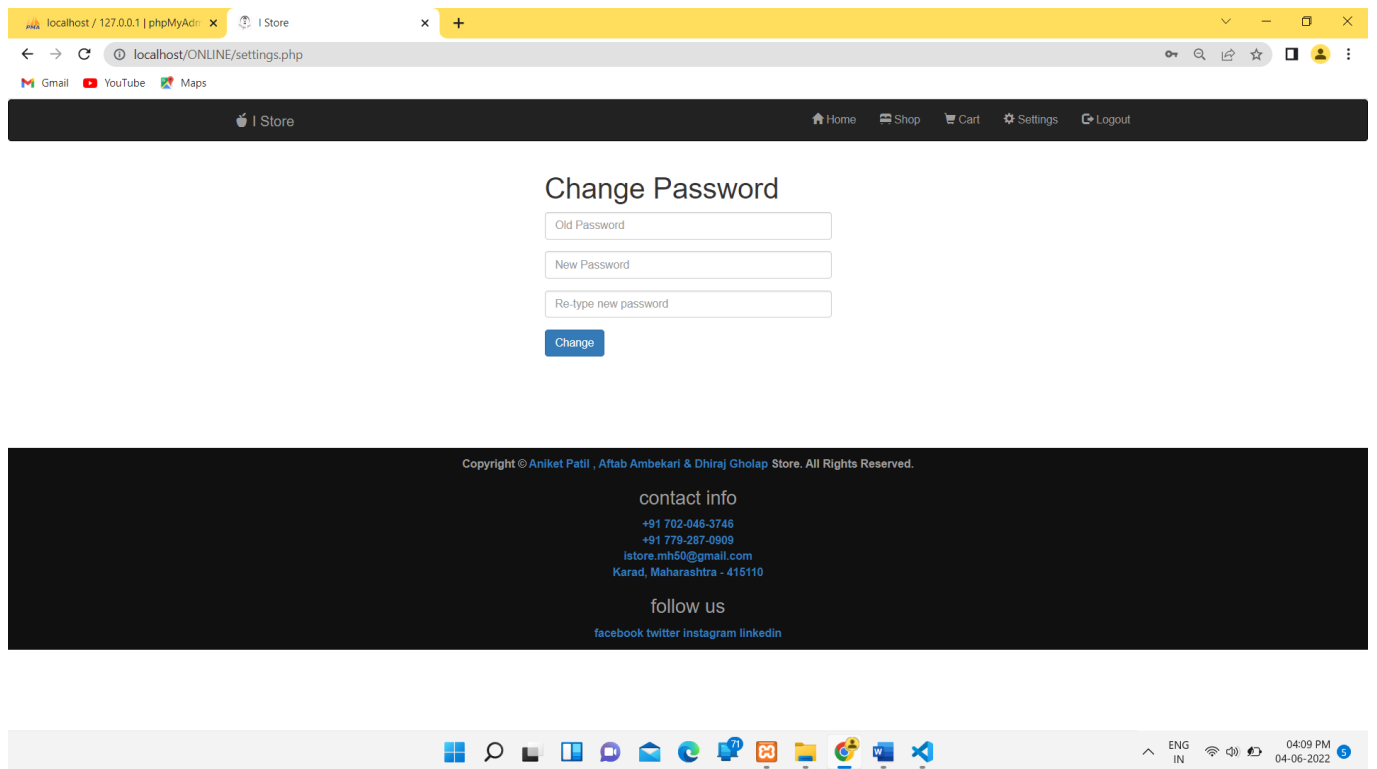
localhost / 127.0.0.1 | phpMyAdm ×
I Store ×
+

localhost/ONLINE/settings.php

Gmail YouTube Maps

I Store
Home Shop Cart Settings Logout

Change Password

Old Password

New Password

Re-type new password

Change

Copyright © Aniket Patil , Aftab Ambekari & Dhiraj Gholap Store. All Rights Reserved.

contact info

+91 702-046-3746
+91 779-287-0909
istore.mh50@gmail.com
Karad, Maharashtra - 415110

follow us

facebook twitter instagram linkedin

71

ENG
IN

04:09 PM
04-06-2022

5